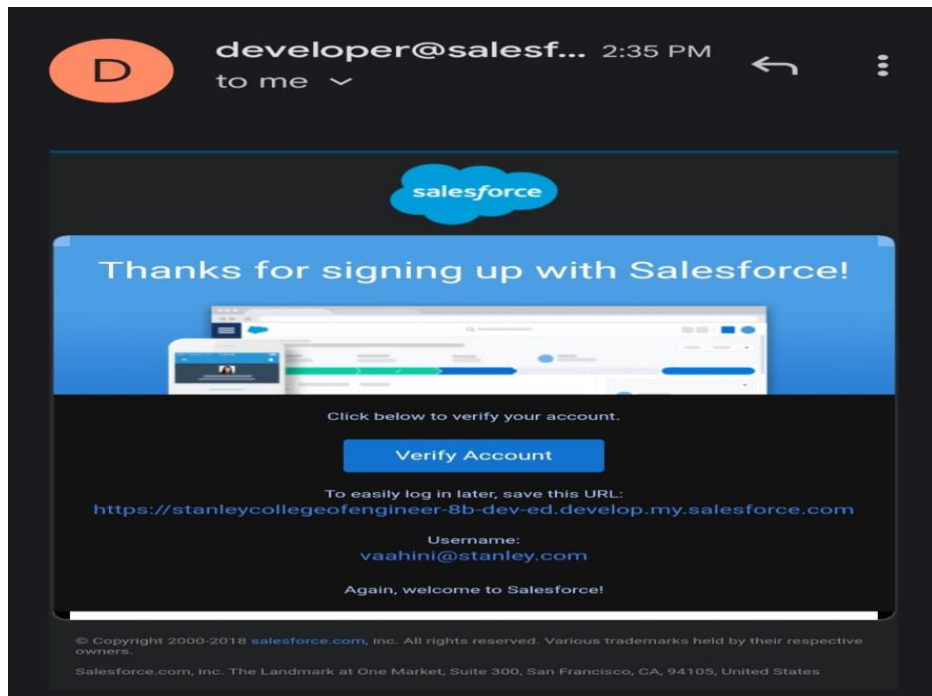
D

developer@salesf... 2:35 PM
to me

salesforce

Thanks for signing up with Salesforce!

Click below to verify your account.

Verify Account

To easily log in later, save this URL:
https://stanleycollegeofengineer-8b-dev-ed.develop.my.salesforce.com

Username:
vaahini@stanley.com

Again, welcome to Salesforce!

© Copyright 2000-2018 salesforce.com, inc. All rights reserved. Various trademarks held by their respective owners.

Salesforce.com, inc. The Landmark at One Market, Suite 300, San Francisco, CA, 94105, United States